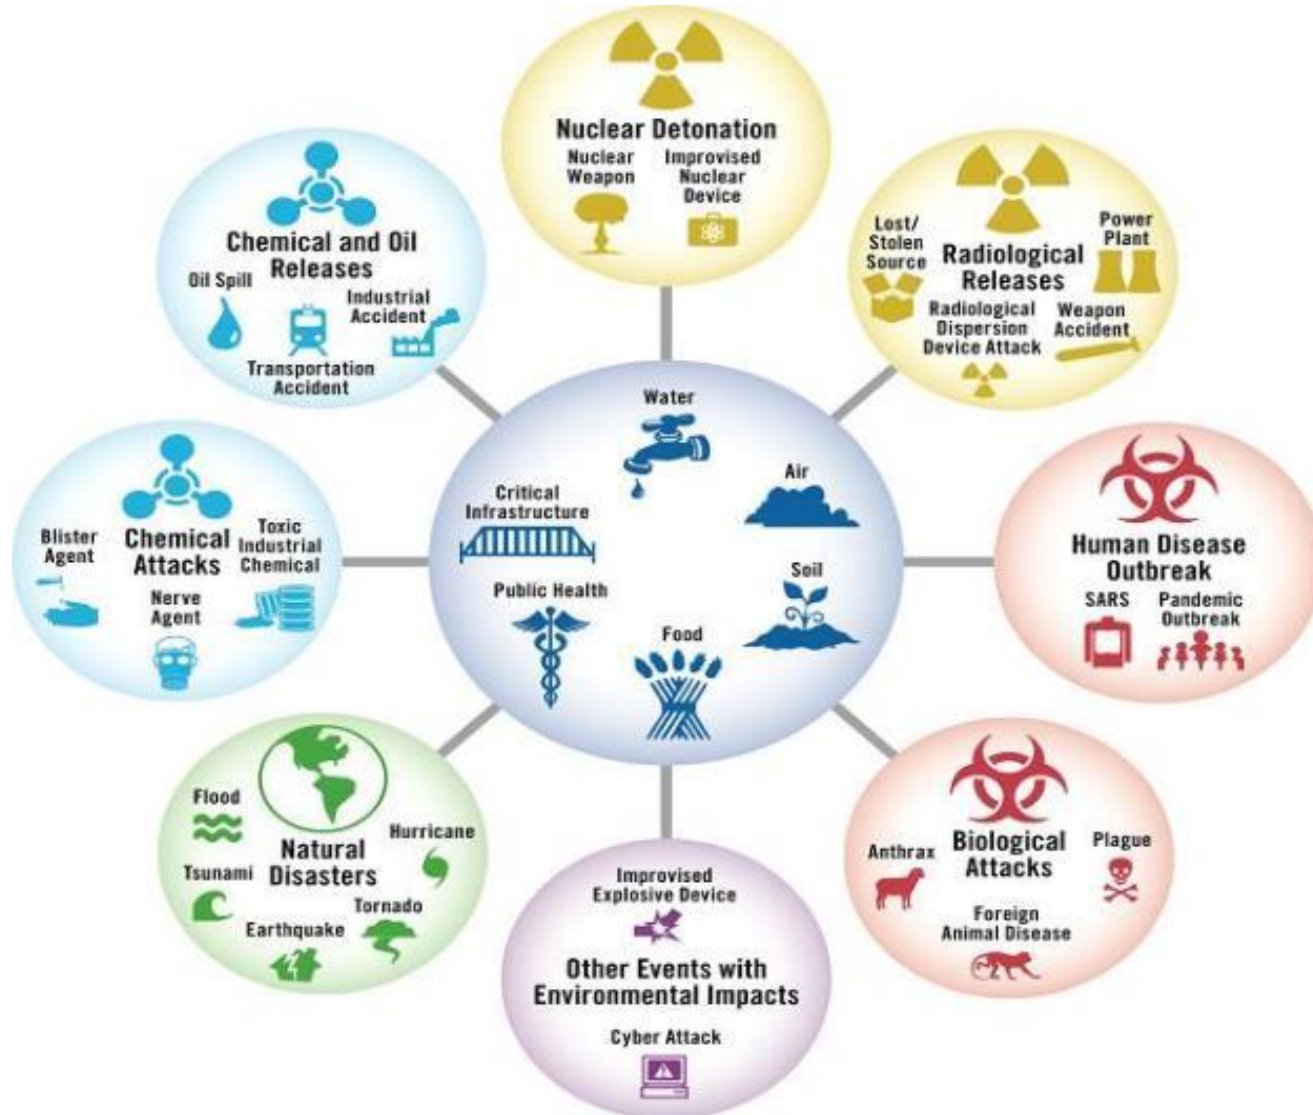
Nuclear Detonation
Nuclear Weapon
Improvised Nuclear Device

Chemical and Oil Releases
Oil Spill
Industrial Accident
Transportation Accident

Radiological Releases
Lost/ Stolen Source
Power Plant
Radiological Dispersion Device Attack
Weapon Accident

Water
Air
Critical Infrastructure
Soil
Public Health
Food

Chemical Attacks
Blister Agent
Toxic Industrial Chemical
Nerve Agent

Human Disease Outbreak
SARS
Pandemic Outbreak

Natural Disasters
Flood
Hurricane
Tsunami
Tornado
Earthquake

Biological Attacks
Anthrax
Plague
Foreign Animal Disease

Other Events with Environmental Impacts
Improvised Explosive Device
Cyber Attack